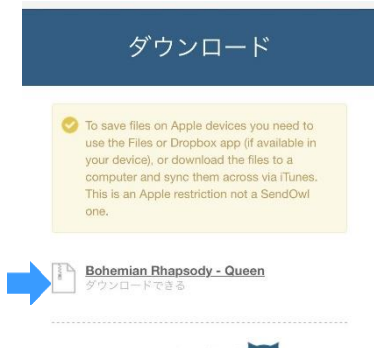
ダウンロード

To save files on Apple devices you need to use the Files or Dropbox app (if available in your device), or download the files to a computer and sync them across via iTunes. This is an Apple restriction not a SendOwl one.

Bohemian Rhapsody - Queen
ダウンロードできる